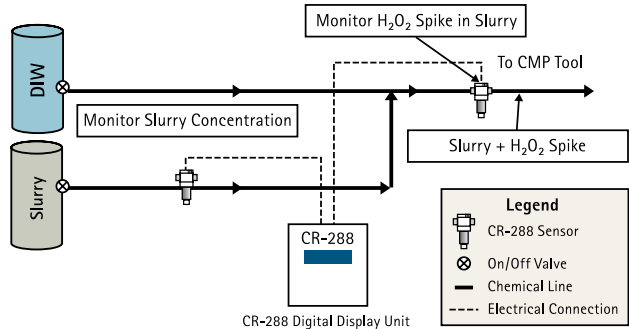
Monitor $H_2O_2$ Spike in Slurry

DIW

To CMP Tool

Monitor Slurry Concentration

Slurry + $H_2O_2$ Spike

Slurry

CR-288

Legend

CR-288 Sensor

On/Off Valve

Chemical Line

Electrical Connection

CR-288 Digital Display Unit